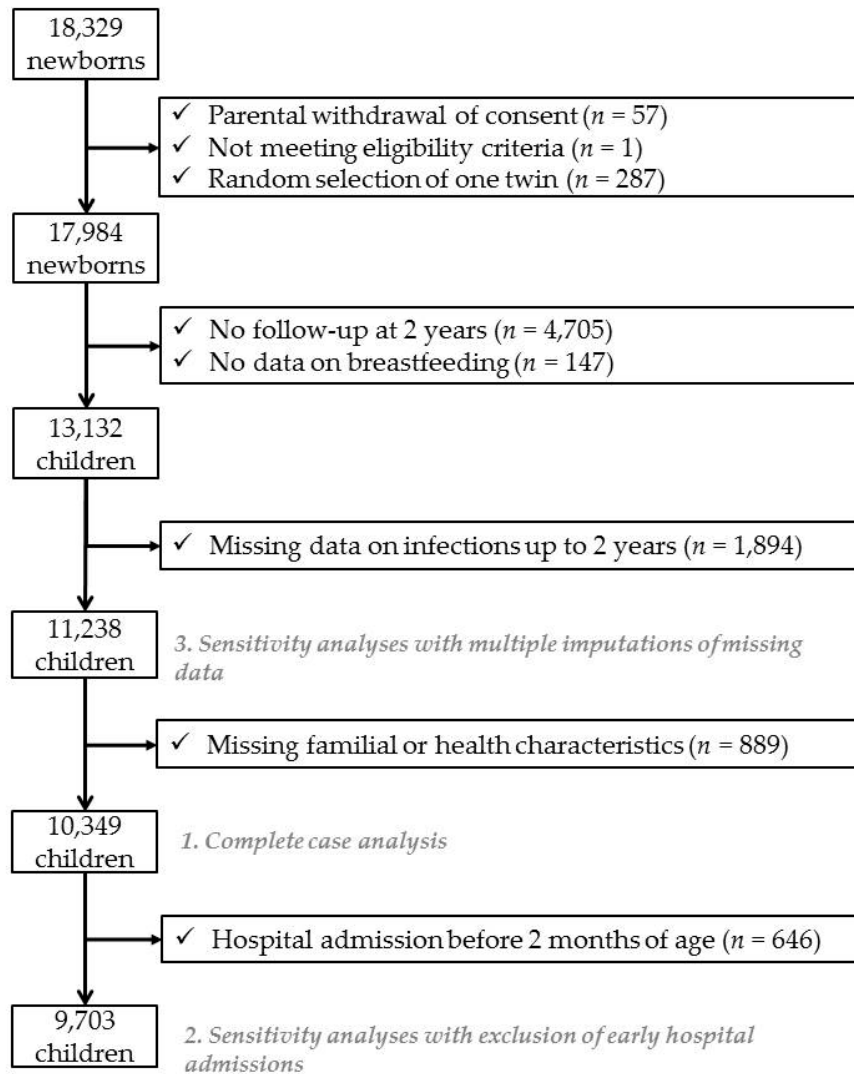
18,329 newborns

✓ Parental withdrawal of consent ($n$ = 57)
✓ Not meeting eligibility criteria ($n$ = 1)
✓ Random selection of one twin ($n$ = 287)

17,984 newborns

✓ No follow-up at 2 years ($n$ = 4,705)
✓ No data on breastfeeding ($n$ = 147)

13,132 children

✓ Missing data on infections up to 2 years ($n$ = 1,894)

11,238 children

3. Sensitivity analyses with multiple imputations of missing data

✓ Missing familial or health characteristics ($n$ = 889)

10,349 children

1. Complete case analysis

✓ Hospital admission before 2 months of age ($n$ = 646)

9,703 children

2. Sensitivity analyses with exclusion of early hospital admissions